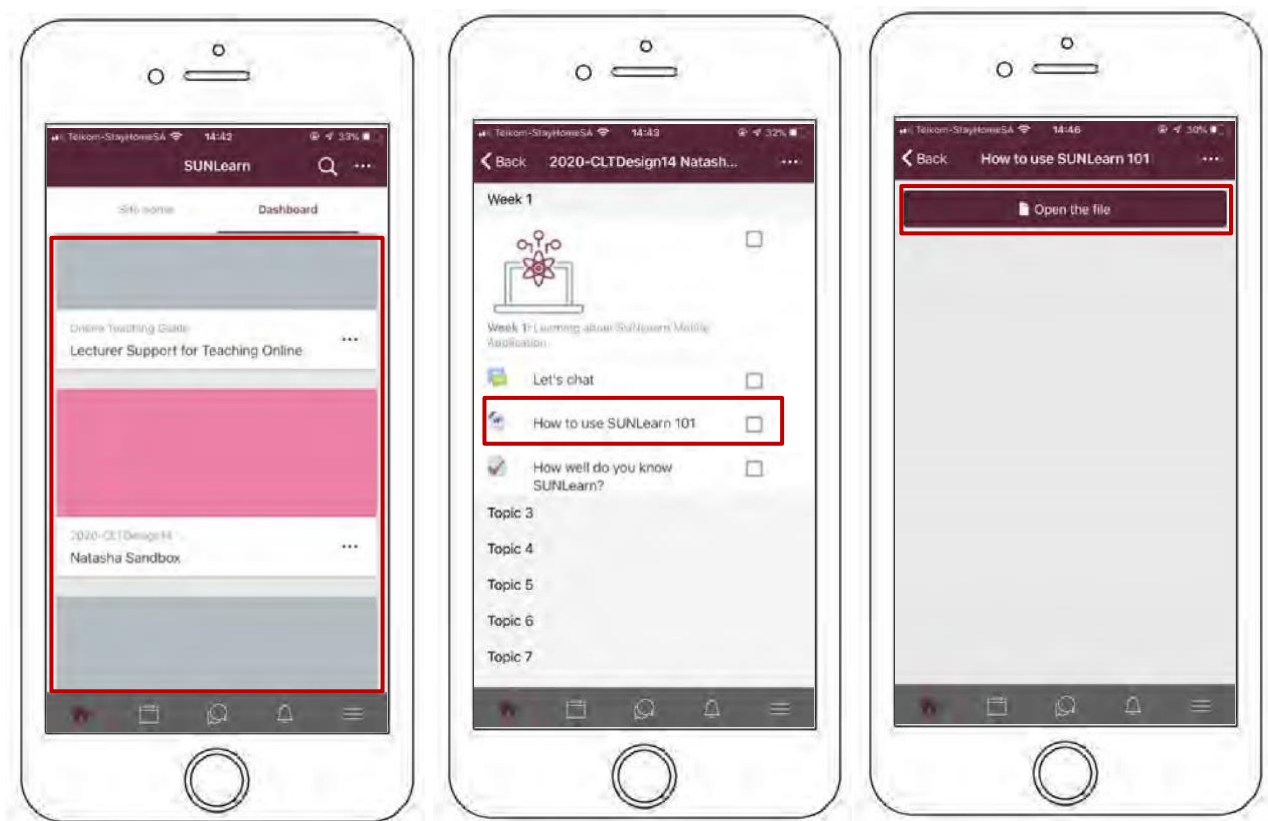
Telkom-StayHomeSA 14:42 33%

SUNLearn

Site home

Dashboard

Online Teaching Guide

Lecturer Support for Teaching Online

...

2020-CLTDesign14

Natasha Sandbox

...

Telkom-StayHomeSA 14:43 32%

Back 2020-CLTDesign14 Natash...

...

Week 1

Week 1: Learning about SUNLearn Mobile Application

Let's chat

How to use SUNLearn 101

How well do you know SUNLearn?

Topic 3

Topic 4

Topic 5

Topic 6

Topic 7

Telkom-StayHomeSA 14:46 30%

Back How to use SUNLearn 101

...

Open the file